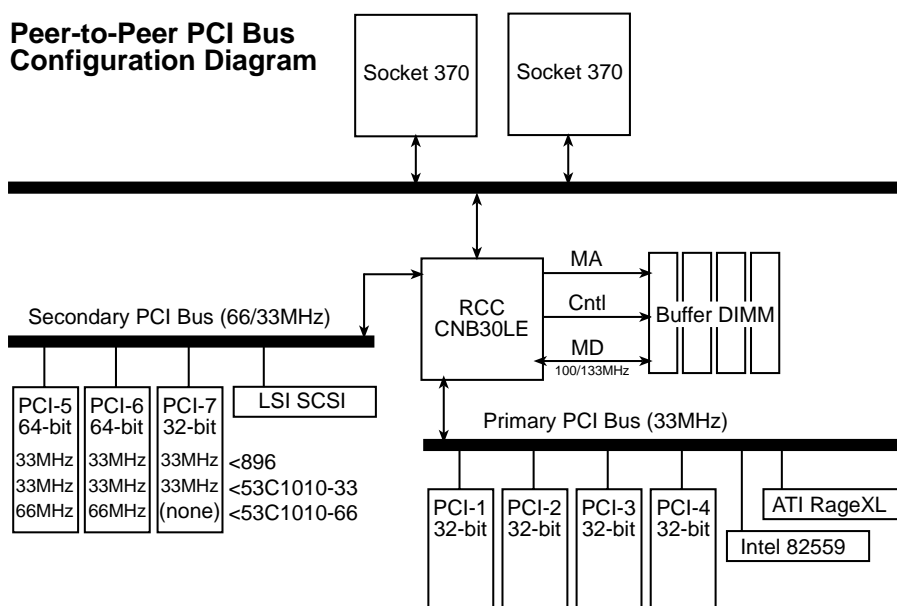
**Peer-to-Peer PCI Bus Configuration Diagram**

Socket 370

Socket 370

MA

RCC CNB30LE

Cntl

Buffer DIMM

MD

100/133MHz

Secondary PCI Bus (66/33MHz)

PCI-5 64-bit

PCI-6 64-bit

PCI-7 32-bit

LSI SCSI

| PCI-5 | PCI-6 | PCI-7 | |
|---|---|---|---|
| 33MHz | 33MHz | 33MHz | <896 |
| 33MHz | 33MHz | 33MHz | <53C1010-33 |
| 66MHz | 66MHz | (none) | <53C1010-66 |

Primary PCI Bus (33MHz)

PCI-1 32-bit

PCI-2 32-bit

PCI-3 32-bit

PCI-4 32-bit

Intel 82559

ATI RageXL